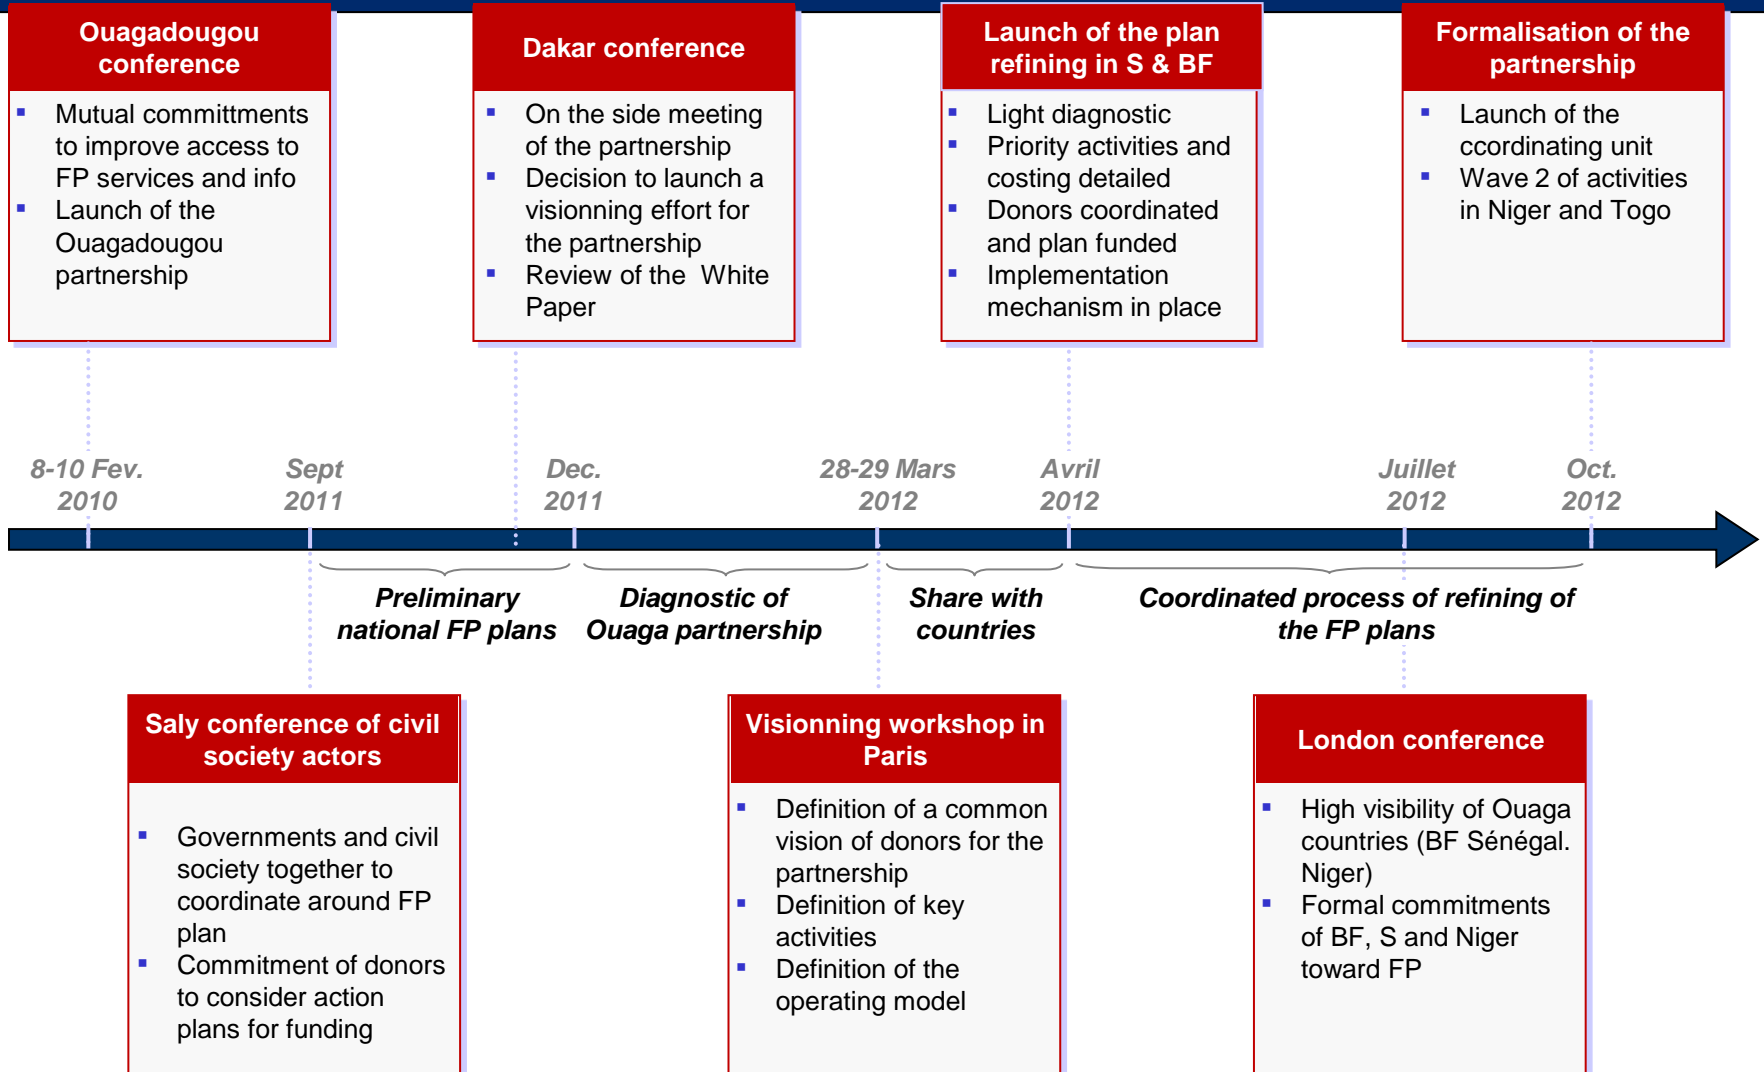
Ouagadougou conference

- Mutual committments to improve access to FP services and info
- Launch of the Ouagadougou partnership

Dakar conference

- On the side meeting of the partnership
- Decision to launch a visionning effort for the partnership
- Review of the White Paper

Launch of the plan refining in S & BF

- Light diagnostic
- Priority activities and costing detailed
- Donors coordinated and plan funded
- Implementation mechanism in place

Formalisation of the partnership

- Launch of the ccordinating unit
- Wave 2 of activities in Niger and Togo

8-10 Fev. 2010

Sept 2011

Dec. 2011

28-29 Mars 2012

Avril 2012

Juillet 2012

Oct. 2012

Preliminary national FP plans

Diagnostic of Ouaga partnership

Share with countries

Coordinated process of refining of the FP plans

Saly conference of civil society actors

- Governments and civil society together to coordinate around FP plan
- Commitment of donors to consider action plans for funding

Visionning workshop in Paris

- Definition of a common vision of donors for the partnership
- Definition of key activities
- Definition of the operating model

London conference

- High visibility of Ouaga countries (BF Sénégal. Niger)
- Formal commitments of BF, S and Niger toward FP